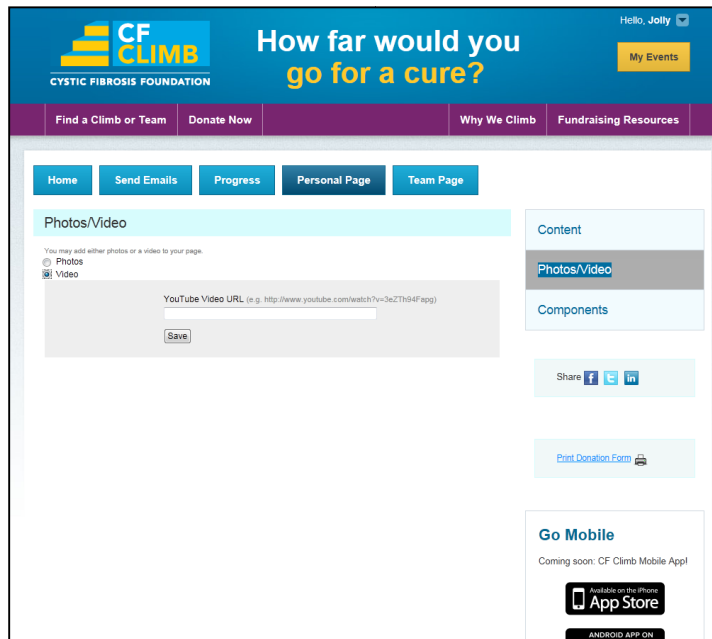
CF CLIMB
CYSTIC FIBROSIS FOUNDATION

How far would you go for a cure?

Hello, Jolly

My Events

Find a Climb or Team | Donate Now | Why We Climb | Fundraising Resources

Home | Send Emails | Progress | Personal Page | Team Page

Photos/Video

You may add either photos or a video to your page.
Photos
Video

YouTube Video URL (e.g. http://www.youtube.com/watch?v=3eZTh94Fapg)

Save

Content

Photos/Video

Components

Share

Print Donation Form

Go Mobile

Coming soon: CF Climb Mobile App!

Available on the iPhone
App Store

ANDROID APP ON